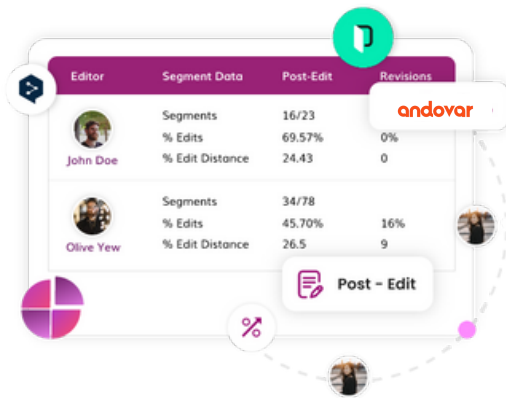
| Editor | Segment Data | Post-Edit | Revisions |
|---|---|---|---|
| John Doe | Segments | 16/23 | |
| | % Edits | 69.57% | 0% |
| | % Edit Distance | 24.43 | 0 |
| Olive Yew | Segments | 34/78 | |
| | % Edits | 45.70% | 16% |
| | % Edit Distance | 26.5 | 9 |

andovar

Post - Edit

%